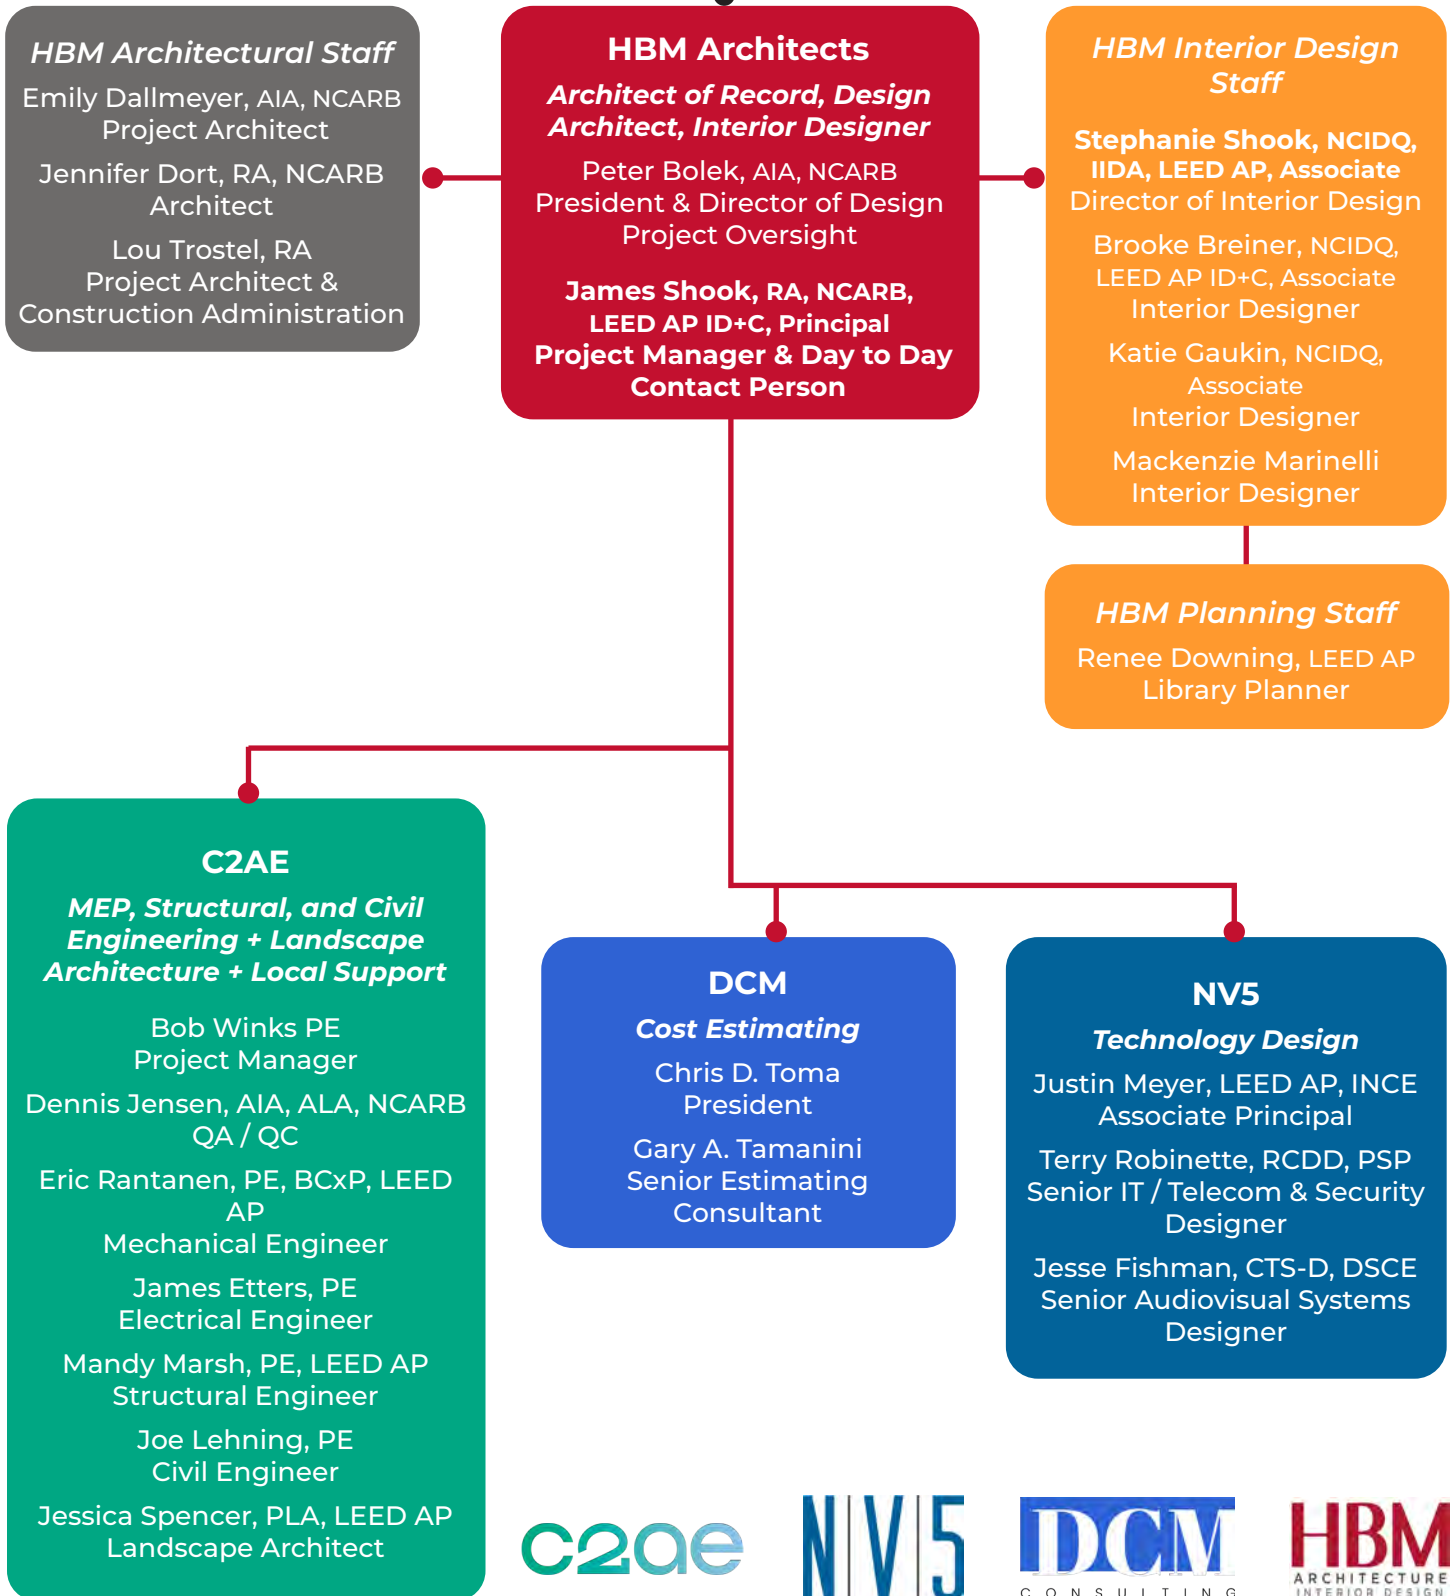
HBM Architectural Staff

Emily Dallmeyer, AIA, NCARB
Project Architect

Jennifer Dort, RA, NCARB
Architect

Lou Trostel, RA
Project Architect &
Construction Administration

HBM Architects

Architect of Record, Design Architect, Interior Designer

Peter Bolek, AIA, NCARB
President & Director of Design
Project Oversight

James Shook, RA, NCARB, LEED AP ID+C, Principal
Project Manager & Day to Day Contact Person

HBM Interior Design Staff

Stephanie Shook, NCIDQ, IIDA, LEED AP, Associate
Director of Interior Design

Brooke Breiner, NCIDQ, LEED AP ID+C, Associate
Interior Designer

Katie Gaukin, NCIDQ, Associate
Interior Designer

Mackenzie Marinelli
Interior Designer

HBM Planning Staff

Renee Downing, LEED AP
Library Planner

C2AE

MEP, Structural, and Civil Engineering + Landscape Architecture + Local Support

Bob Winks PE
Project Manager

Dennis Jensen, AIA, ALA, NCARB
QA / QC

Eric Rantanen, PE, BCxP, LEED AP
Mechanical Engineer

James Etters, PE
Electrical Engineer

Mandy Marsh, PE, LEED AP
Structural Engineer

Joe Lehning, PE
Civil Engineer

Jessica Spencer, PLA, LEED AP
Landscape Architect

DCM

Cost Estimating

Chris D. Toma
President

Gary A. Tamanini
Senior Estimating Consultant

NV5

Technology Design

Justin Meyer, LEED AP, INCE
Associate Principal

Terry Robinette, RCDD, PSP
Senior IT / Telecom & Security Designer

Jesse Fishman, CTS-D, DSCE
Senior Audiovisual Systems Designer

c2ae

NV5

DCM
CONSULTING

HBM
ARCHITECTURE
INTERIOR DESIGN